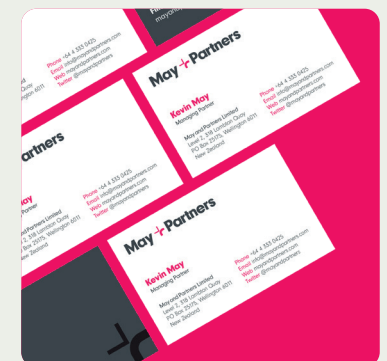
May+Partners

Kevin May
Managing Partner

May and Partners Limited
Level 2, 88 Lambton Quay
PO Box 25175, Wellington 6011
New Zealand

Phone +64 4 555 0425
Email info@mayandpartners.com
Web mayandpartners.com
Twitter @mayandpartners

Phone +64 4 555 0425
Email info@mayandpartners.com
Web mayandpartners.com
Twitter @mayandpartners

May and Partners Limited
Level 2, 88 Lambton Quay
PO Box 25175, Wellington 6011
New Zealand

Phone +64 4 555 0425
Email info@mayandpartners.com
Web mayandpartners.com
Twitter @mayandpartners

May+Partners

Kevin May
Managing Partner

May and Partners Limited
Level 2, 88 Lambton Quay
PO Box 25175, Wellington 6011
New Zealand

Phone +64 4 555 0425
Email info@mayandpartners.com
Web mayandpartners.com
Twitter @mayandpartners